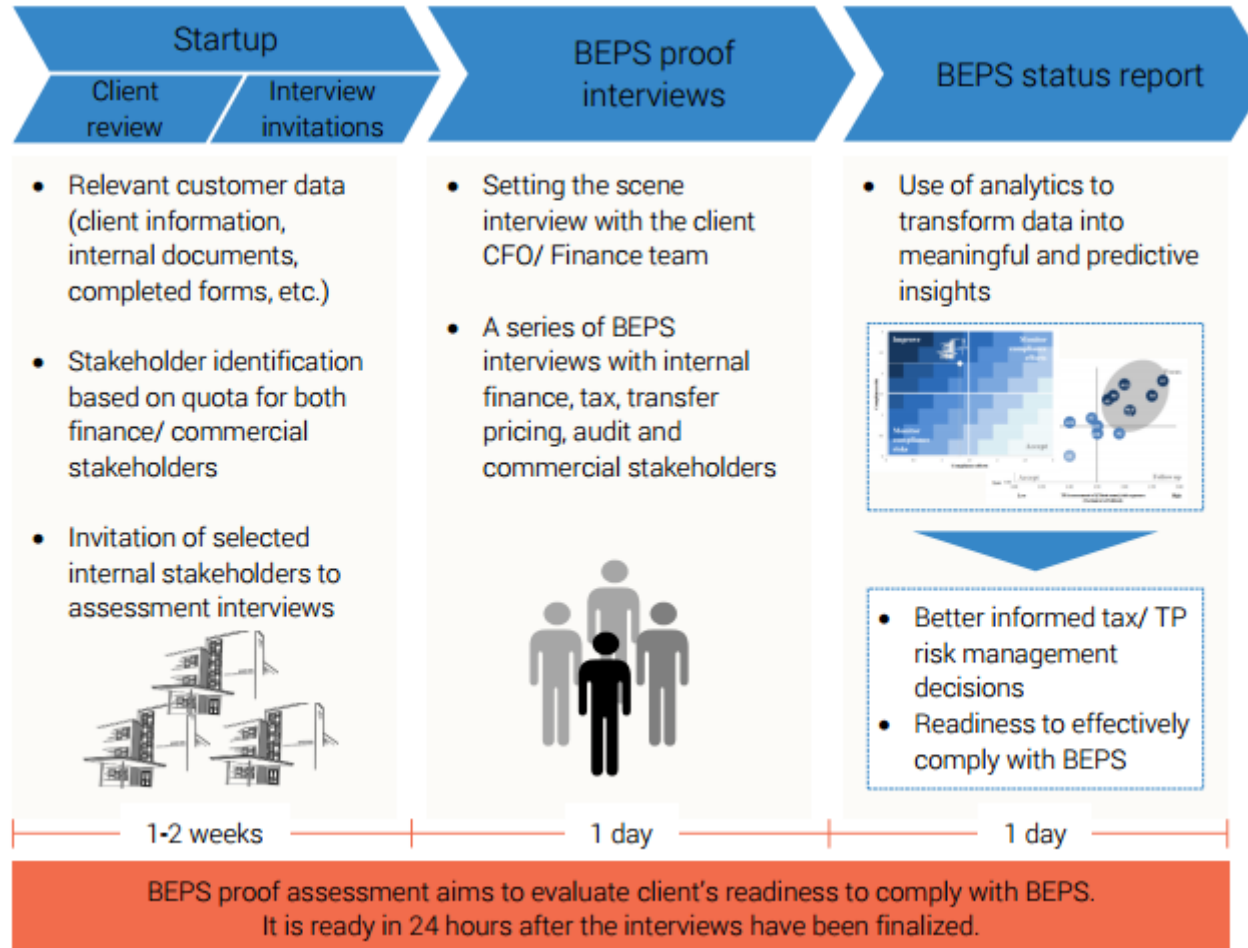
Startup

Client review

Interview invitations

BEPS proof interviews

BEPS status report

- Relevant customer data (client information, internal documents, completed forms, etc.)
- Stakeholder identification based on quota for both finance/ commercial stakeholders
- Invitation of selected internal stakeholders to assessment interviews

- Setting the scene interview with the client CFO/ Finance team
- A series of BEPS interviews with internal finance, tax, transfer pricing, audit and commercial stakeholders

- Use of analytics to transform data into meaningful and predictive insights

Improve

Monitor compliance efforts

Monitor compliance risks

Accept

Accept

Follow up

Low

High

- Better informed tax/ TP risk management decisions
- Readiness to effectively comply with BEPS

1-2 weeks

1 day

1 day

BEPS proof assessment aims to evaluate client's readiness to comply with BEPS. It is ready in 24 hours after the interviews have been finalized.